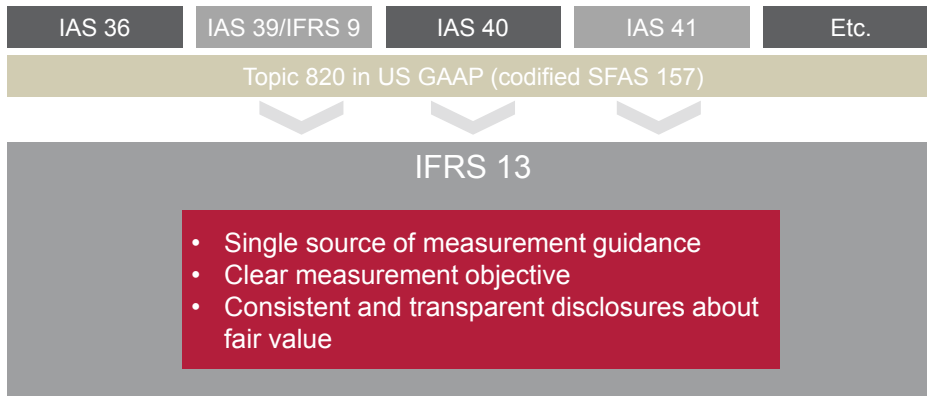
IAS 36 IAS 39/IFRS 9 IAS 40 IAS 41 Etc.

Topic 820 in US GAAP (codified SFAS 157)

IFRS 13

- Single source of measurement guidance
- Clear measurement objective
- Consistent and transparent disclosures about fair value